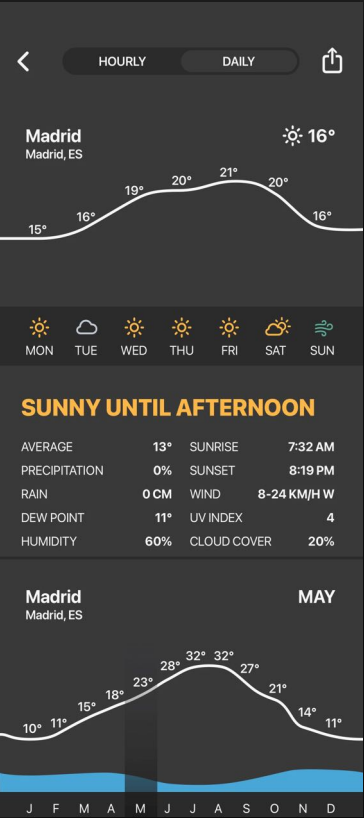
HOURLY DAILY

Madrid
Madrid, ES

16°

15° 16° 19° 20° 21° 20° 16°

MON TUE WED THU FRI SAT SUN

SUNNY UNTIL AFTERNOON

| | | | |
|---|---|---|---|
| AVERAGE | 13° | SUNRISE | 7:32 AM |
| PRECIPITATION | 0% | SUNSET | 8:19 PM |
| RAIN | 0 CM | WIND | 8-24 KM/H W |
| DEW POINT | 11° | UV INDEX | 4 |
| HUMIDITY | 60% | CLOUD COVER | 20% |

Madrid
Madrid, ES

MAY

10° 11° 15° 18° 23° 28° 32° 32° 27° 21° 14° 11°

J F M A M J J A S O N D